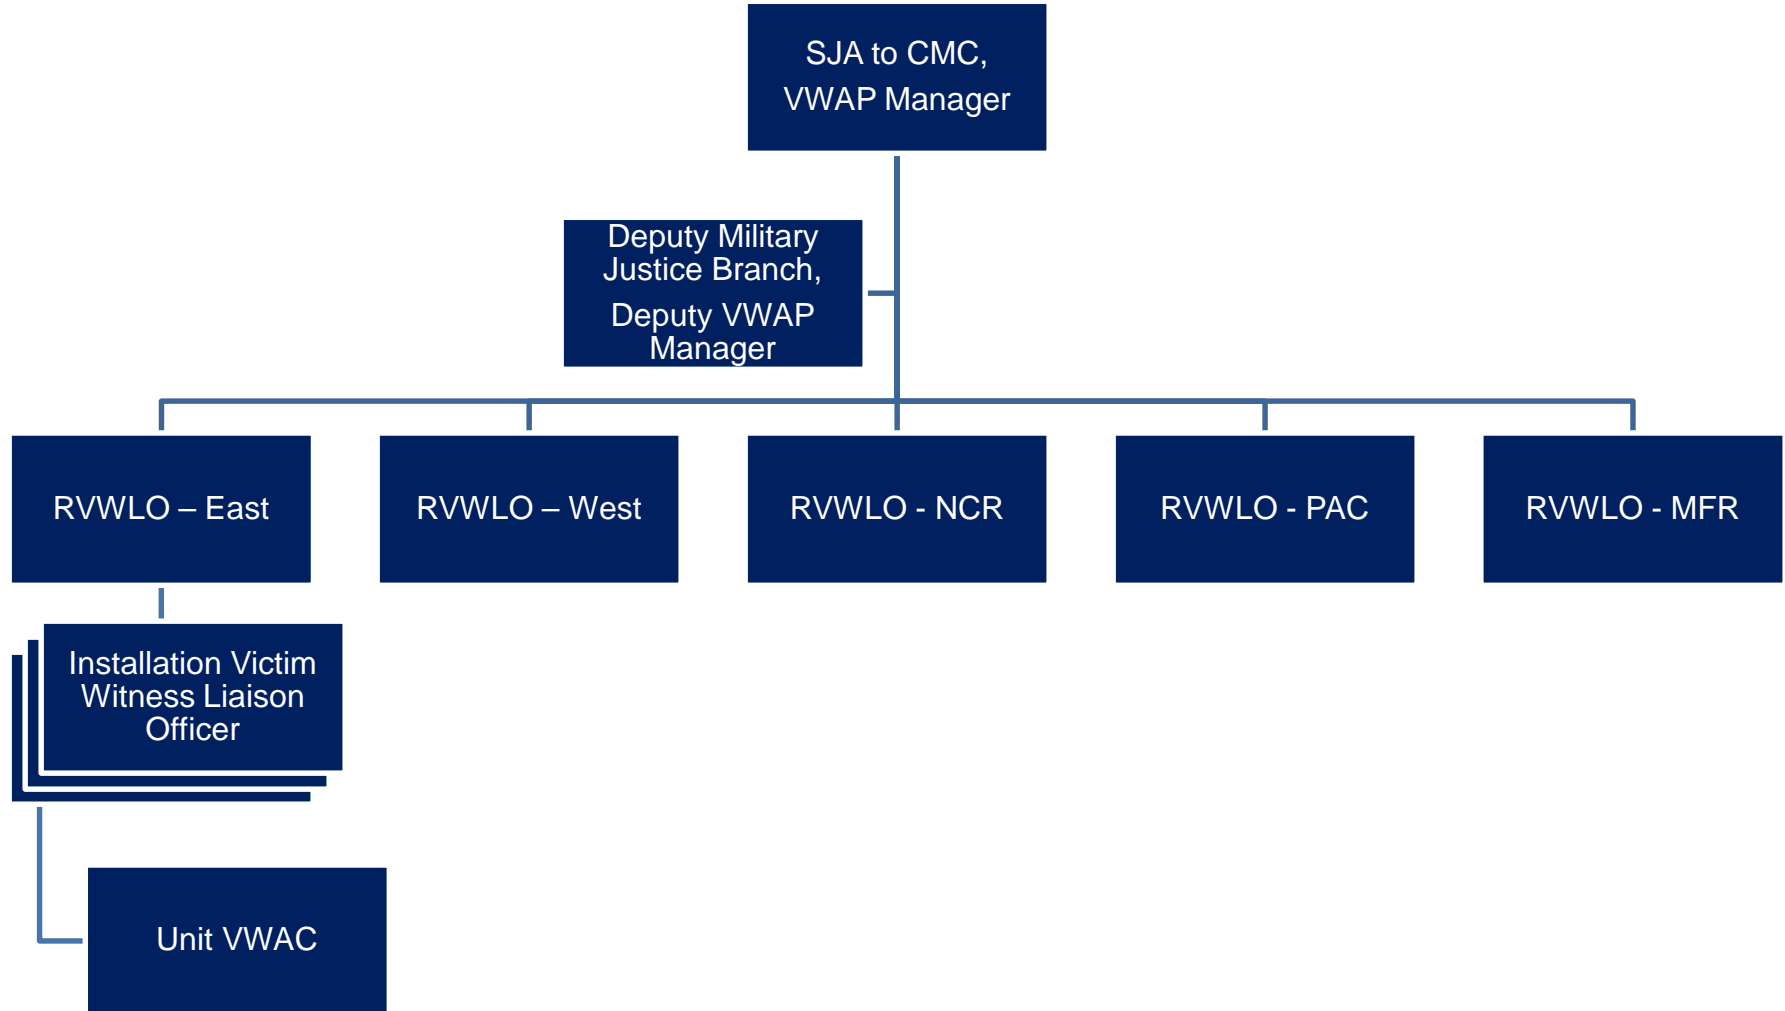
SJA to CMC,
VWAP Manager

Deputy Military Justice Branch,
Deputy VWAP Manager

RVWLO – East

RVWLO – West

RVWLO - NCR

RVWLO - PAC

RVWLO - MFR

Installation Victim Witness Liaison Officer

Unit VWAC